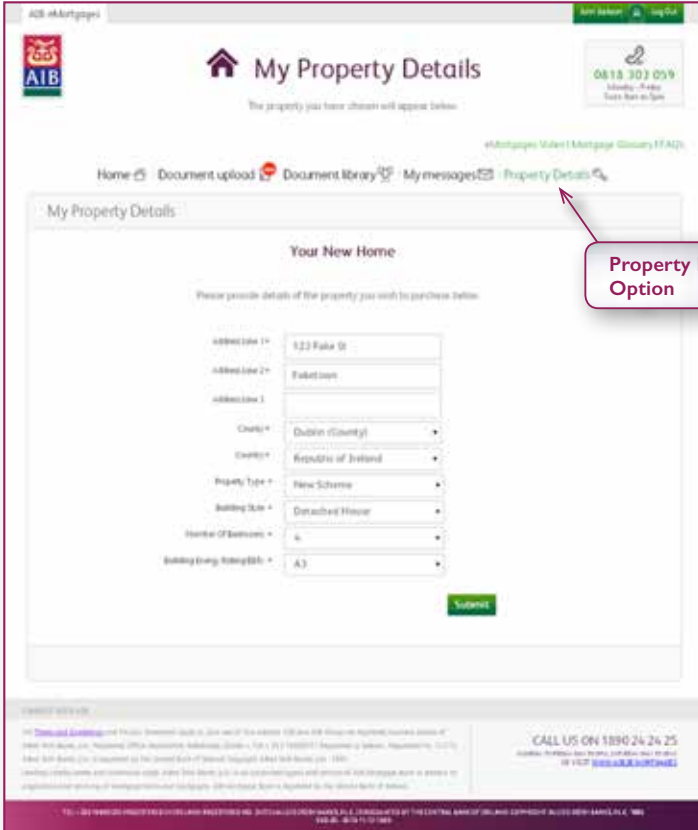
AIB eMortgages

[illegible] Log Out

AIB

My Property Details

The property you have chosen will appear below.

0818 303 059
Monday - Friday
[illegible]

eMortgages Video | Mortgage Glossary | FAQs

Home | Document upload | Document library | My messages | Property Details

My Property Details

Your New Home

Please provide details of the property you wish to purchase below.

Address Line 1 * 123 Fake St

Address Line 2 * Faketown

Address Line 3

County * Dublin (County)

Country * Republic of Ireland

Property Type * New Scheme

Building Style * Detached House

Number Of Bedrooms * 4

Building Energy Rating(BER) * A3

Submit

Property Option

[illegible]

CALL US ON 1890 24 24 25

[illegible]